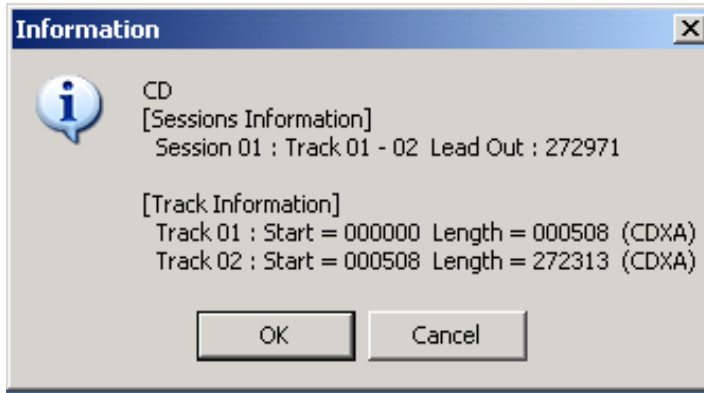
Information

CD
[Sessions Information]
Session 01 : Track 01 - 02 Lead Out : 272971

[Track Information]
Track 01 : Start = 000000 Length = 000508 (CDXA)
Track 02 : Start = 000508 Length = 272313 (CDXA)

OK
Cancel